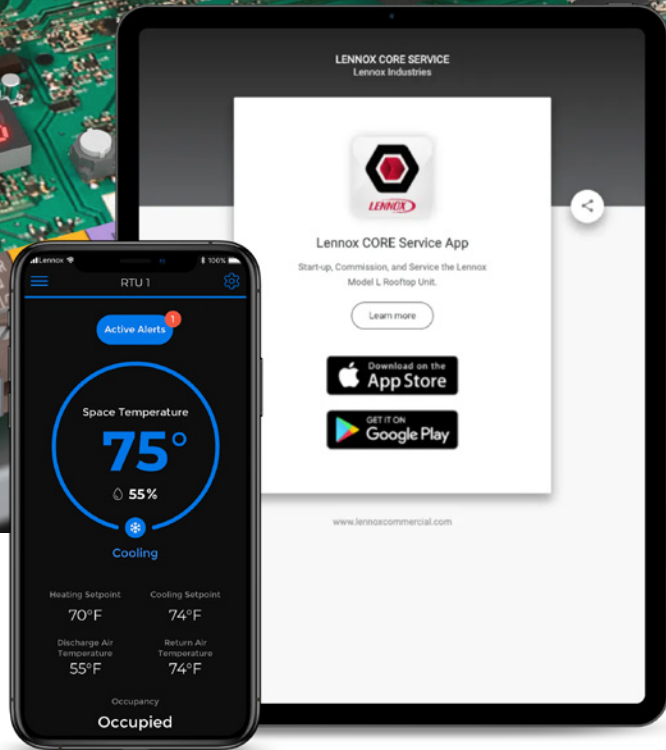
LENNOX CORE SERVICE
Lennox Industries

LENNOX

Lennox CORE Service App

Start-up, Commission, and Service the Lennox Model L Rooftop Unit.

Learn more

Download on the
App Store

GET IT ON
Google Play

www.lennoxcommercial.com

Lennox 100%

RTU 1

Active Alerts 1

Space Temperature
75°
55%

Cooling

Heating Setpoint
70°F

Cooling Setpoint
74°F

Discharge Air Temperature
55°F

Return Air Temperature
74°F

Occupancy
Occupied